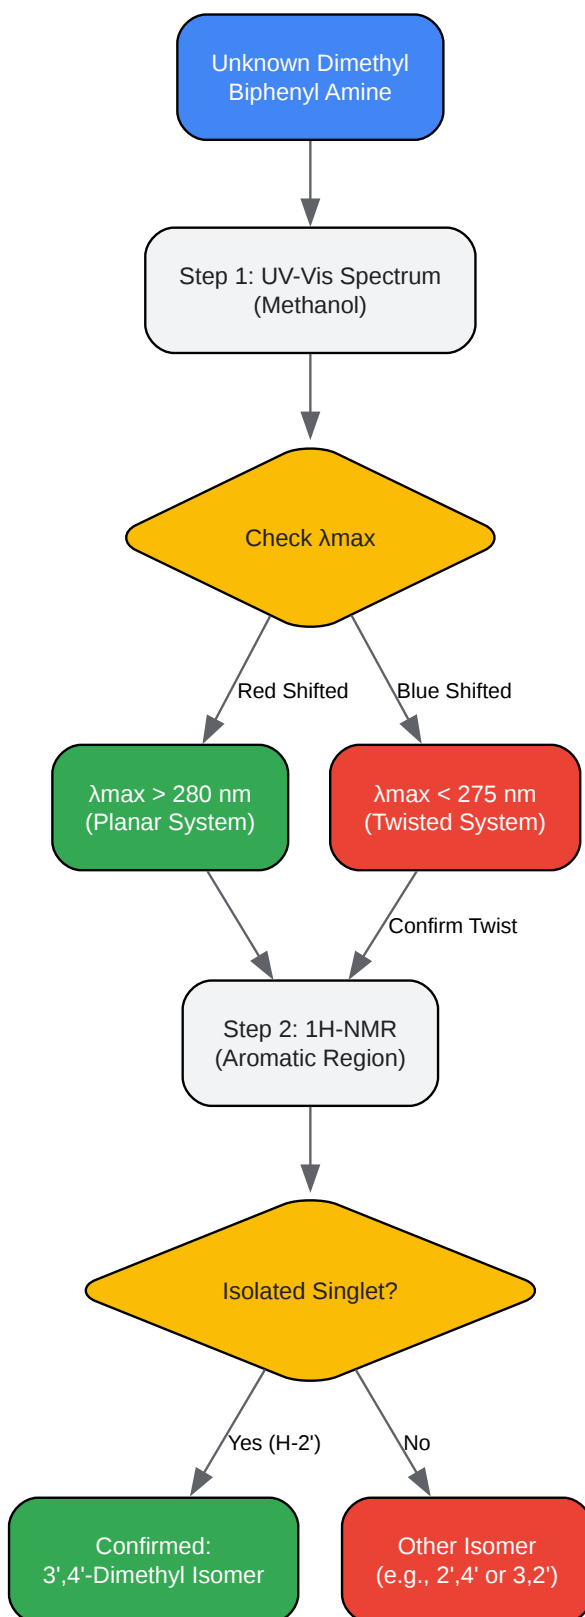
Unknown Dimethyl Biphenyl Amine

Step 1: UV-Vis Spectrum (Methanol)

Check λmax

Red Shifted

Blue Shifted

λmax > 280 nm (Planar System)

λmax < 275 nm (Twisted System)

Confirm Twist

Step 2: 1H-NMR (Aromatic Region)

Isolated Singlet?

Yes (H-2')

No

Confirmed: 3',4'-Dimethyl Isomer

Other Isomer (e.g., 2',4' or 3,2')